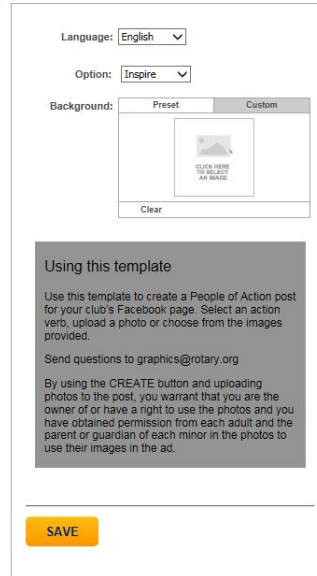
Language: English

Option: Inspire

Background: Preset Custom

CLICK HERE TO SELECT AN IMAGE

Clear

Using this template

Use this template to create a People of Action post for your club's Facebook page. Select an action verb, upload a photo or choose from the images provided.

Send questions to graphics@rotary.org

By using the CREATE button and uploading photos to the post, you warrant that you are the owner of or have a right to use the photos and you have obtained permission from each adult and the parent or guardian of each minor in the photos to use their images in the ad.

SAVE